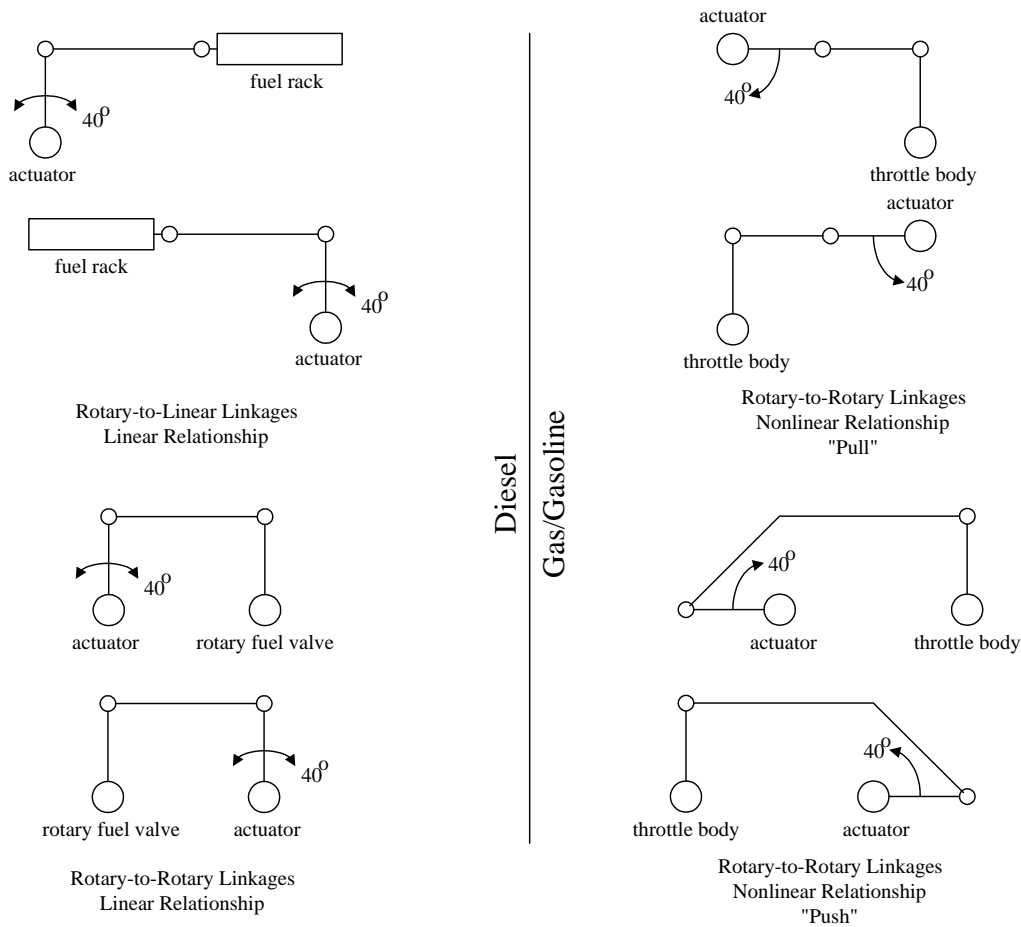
fuel rack

$40^o$

actuator

fuel rack

$40^o$

actuator

Rotary-to-Linear Linkages
Linear Relationship

$40^o$

actuator

rotary fuel valve

$40^o$

rotary fuel valve

actuator

Rotary-to-Rotary Linkages
Linear Relationship

Diesel

Gas/Gasoline

actuator

$40^o$

throttle body

actuator

$40^o$

throttle body

Rotary-to-Rotary Linkages
Nonlinear Relationship
"Pull"

$40^o$

actuator

throttle body

$40^o$

throttle body

actuator

Rotary-to-Rotary Linkages
Nonlinear Relationship
"Push"